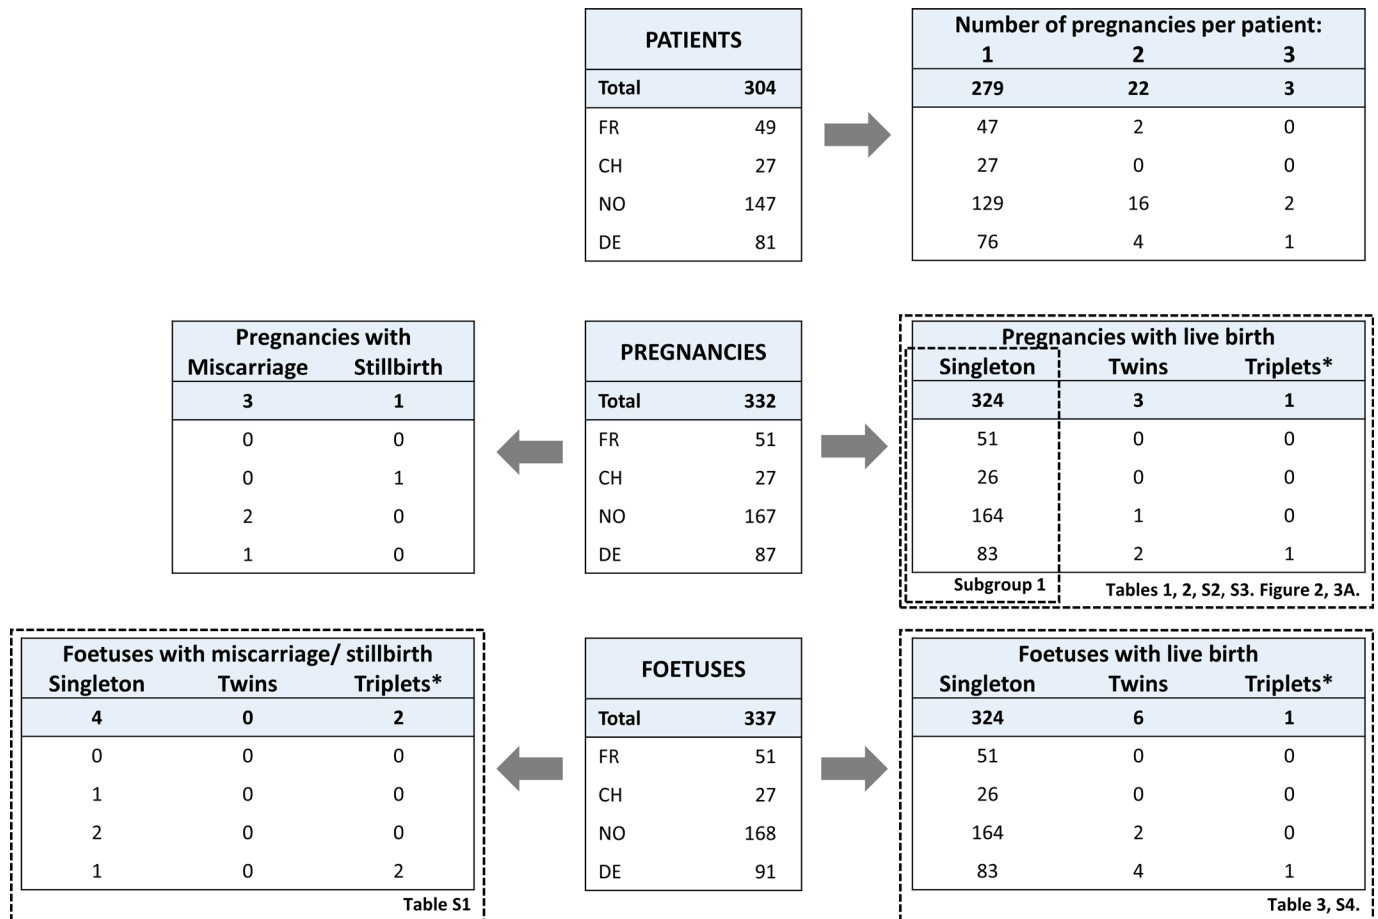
| PATIENTS | |
|---|---|
| Total | 304 |
| FR | 49 |
| CH | 27 |
| NO | 147 |
| DE | 81 |

| Number of pregnancies per patient: 1 | 2 | 3 |
|---|---|---|
| 279 | 22 | 3 |
| 47 | 2 | 0 |
| 27 | 0 | 0 |
| 129 | 16 | 2 |
| 76 | 4 | 1 |

| Pregnancies with Miscarriage | Stillbirth |
|---|---|
| 3 | 1 |
| 0 | 0 |
| 0 | 1 |
| 2 | 0 |
| 1 | 0 |

| PREGNANCIES | |
|---|---|
| Total | 332 |
| FR | 51 |
| CH | 27 |
| NO | 167 |
| DE | 87 |

| Pregnancies with live birth Singleton | Twins | Triplets* |
|---|---|---|
| 324 | 3 | 1 |
| 51 | 0 | 0 |
| 26 | 0 | 0 |
| 164 | 1 | 0 |
| 83 | 2 | 1 |

Subgroup 1

Tables 1, 2, S2, S3. Figure 2, 3A.

| Foetuses with miscarriage/ stillbirth Singleton | Twins | Triplets* |
|---|---|---|
| 4 | 0 | 2 |
| 0 | 0 | 0 |
| 1 | 0 | 0 |
| 2 | 0 | 0 |
| 1 | 0 | 2 |

Table S1

| FOETUSES | |
|---|---|
| Total | 337 |
| FR | 51 |
| CH | 27 |
| NO | 168 |
| DE | 91 |

| Foetuses with live birth Singleton | Twins | Triplets* |
|---|---|---|
| 324 | 6 | 1 |
| 51 | 0 | 0 |
| 26 | 0 | 0 |
| 164 | 2 | 0 |
| 83 | 4 | 1 |

Table 3, S4.